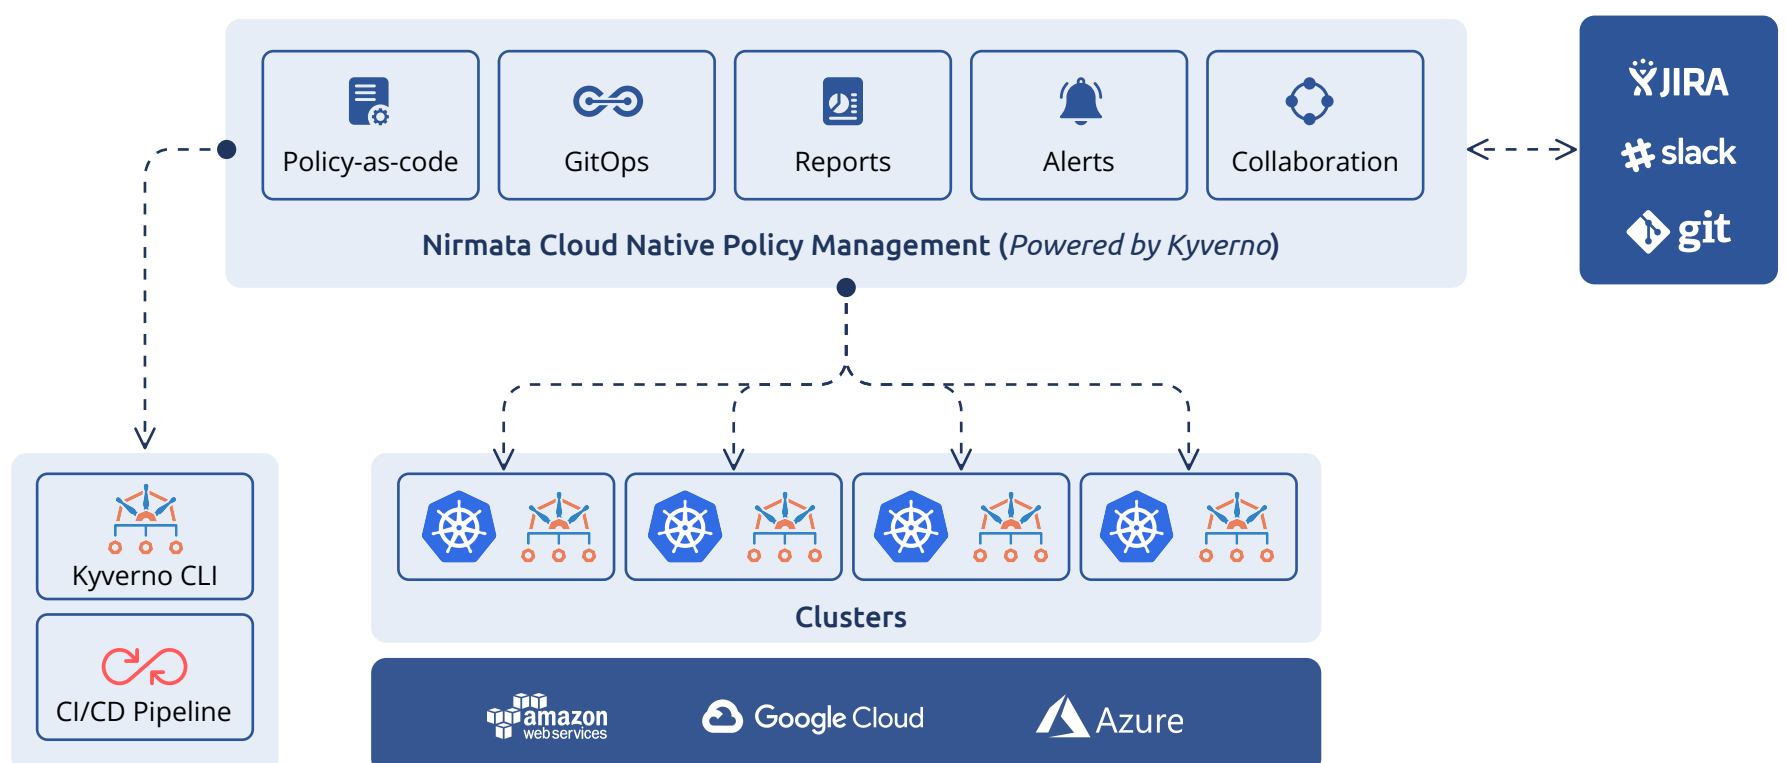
Policy-as-code

GitOps

Reports

Alerts

Collaboration

Nirmata Cloud Native Policy Management (*Powered by Kyverno*)

JIRA

slack

git

Kyverno CLI

CI/CD Pipeline

Clusters

amazon web services

Google Cloud

Azure